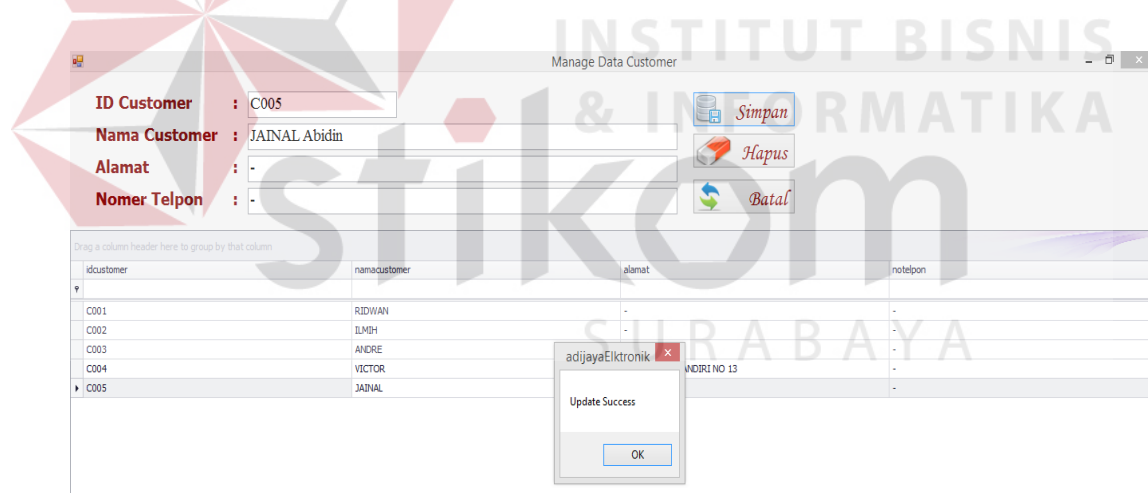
INSTITUT BISNIS & INFORMATIKA
stikom
SURABAYA

Manage Data Customer

ID Customer : C005
Nama Customer : JAINAL Abidin
Alamat : -
Nomer Telpon : -

Simpan
Hapus
Batal

Drag a column header here to group by that column

| idcustomer | namacustomer | alamat | notelpon |
|---|---|---|---|
| C001 | RIDWAN | - | - |
| C002 | ILMIH | - | - |
| C003 | ANDRE | - | - |
| C004 | VICTOR | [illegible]ANDIRI NO 13 | - |
| C005 | JAINAL | | - |

adijayaElktronik
Update Success
OK